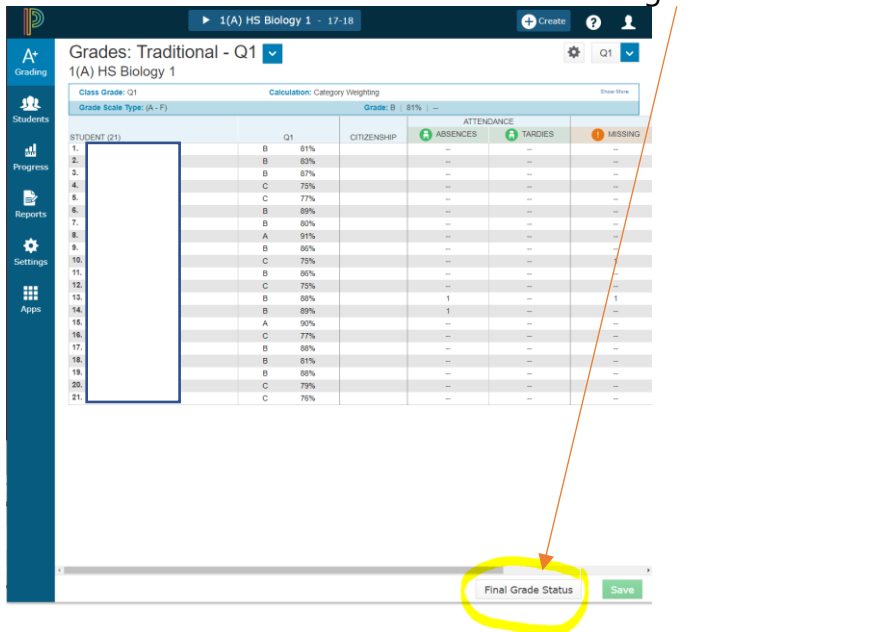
1(A) HS Biology 1 - 17-18

Create

Grading

Students

Progress

Reports

Settings

Apps

Grades: Traditional - Q1

1(A) HS Biology 1

Q1

Class Grade: Q1

Calculation: Category Weighting

Show More

Grade Scale Type: (A - F)

Grade: B | 81% | --

| STUDENT (21) | Q1 | | CITIZENSHIP | ABSENCES | TARDIES | MISSING |
|---|---|---|---|---|---|---|
| 1. | B | 81% | | -- | -- | -- |
| 2. | B | 83% | | -- | -- | -- |
| 3. | B | 87% | | -- | -- | -- |
| 4. | C | 75% | | -- | -- | -- |
| 5. | C | 77% | | -- | -- | -- |
| 6. | B | 89% | | -- | -- | -- |
| 7. | B | 80% | | -- | -- | -- |
| 8. | A | 91% | | -- | -- | -- |
| 9. | B | 86% | | -- | -- | -- |
| 10. | C | 75% | | -- | -- | 1 |
| 11. | B | 86% | | -- | -- | -- |
| 12. | C | 75% | | -- | -- | -- |
| 13. | B | 88% | | 1 | -- | 1 |
| 14. | B | 89% | | 1 | -- | -- |
| 15. | A | 90% | | -- | -- | -- |
| 16. | C | 77% | | -- | -- | -- |
| 17. | B | 88% | | -- | -- | -- |
| 18. | B | 81% | | -- | -- | -- |
| 19. | B | 88% | | -- | -- | -- |
| 20. | C | 79% | | -- | -- | -- |
| 21. | C | 76% | | -- | -- | -- |

ATTENDANCE

Final Grade Status

Save